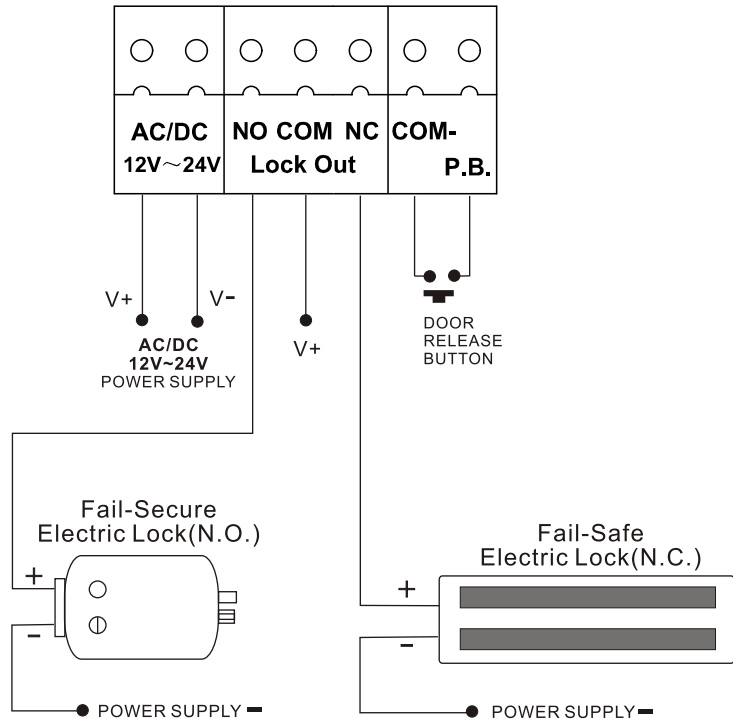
AC/DC
12V～24V

NO COM NC
Lock Out

COM-
P.B.

V+
V-
AC/DC
12V~24V
POWER SUPPLY

V+

DOOR
RELEASE
BUTTON

Fail-Secure
Electric Lock(N.O.)

+
-

POWER SUPPLY -

Fail-Safe
Electric Lock(N.C.)

+
-

POWER SUPPLY -